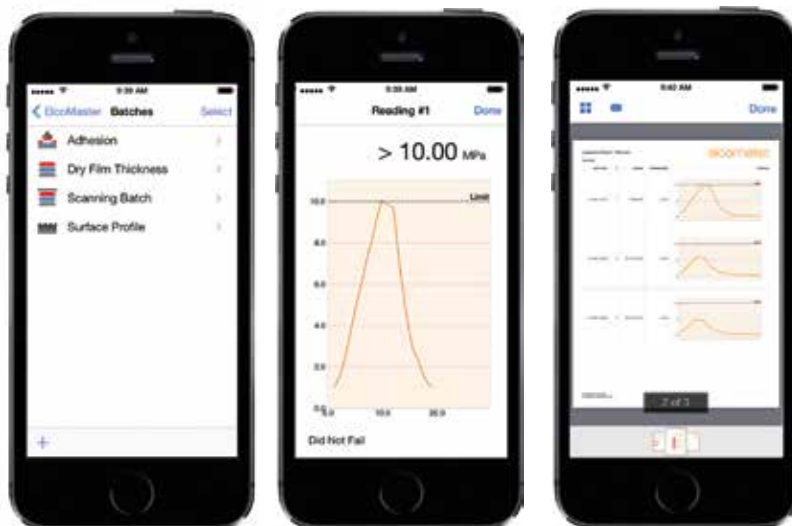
9:39 AM

ElcoMaster Batches Select

Adhesion

Dry Film Thickness

Scanning Batch

Surface Profile

+

9:39 AM

Reading #1 Done

> 10.00 MPa

10.0

Limit

8.0

6.0

4.0

2.0

0.0

0.0

10.0

20.0

Did Not Fail

9:40 AM

Done

elcometer

2 of 3